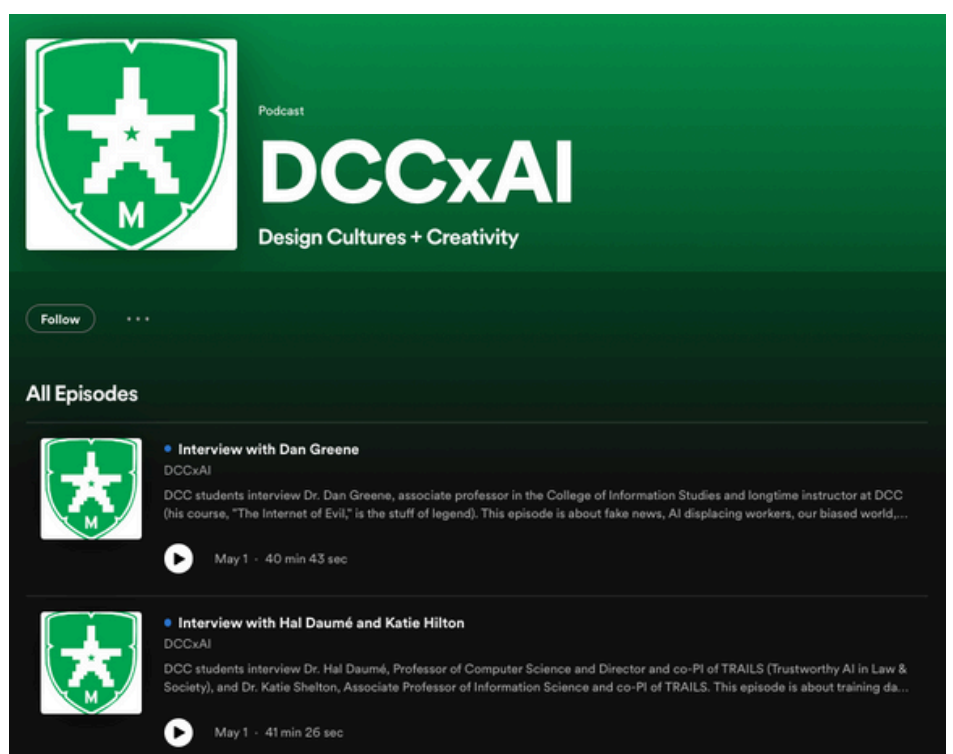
M

Podcast

DCCxAI

Design Cultures + Creativity

Follow

All Episodes

M

Interview with Dan Greene

DCCxAI

DCC students interview Dr. Dan Greene, associate professor in the College of Information Studies and longtime instructor at DCC (his course, "The Internet of Evil," is the stuff of legend). This episode is about fake news, AI displacing workers, our biased world,...

May 1 · 40 min 43 sec

M

Interview with Hal Daumé and Katie Hilton

DCCxAI

DCC students interview Dr. Hal Daumé, Professor of Computer Science and Director and co-PI of TRAILS (Trustworthy AI in Law & Society), and Dr. Katie Shelton, Associate Professor of Information Science and co-PI of TRAILS. This episode is about training da...

May 1 · 41 min 26 sec